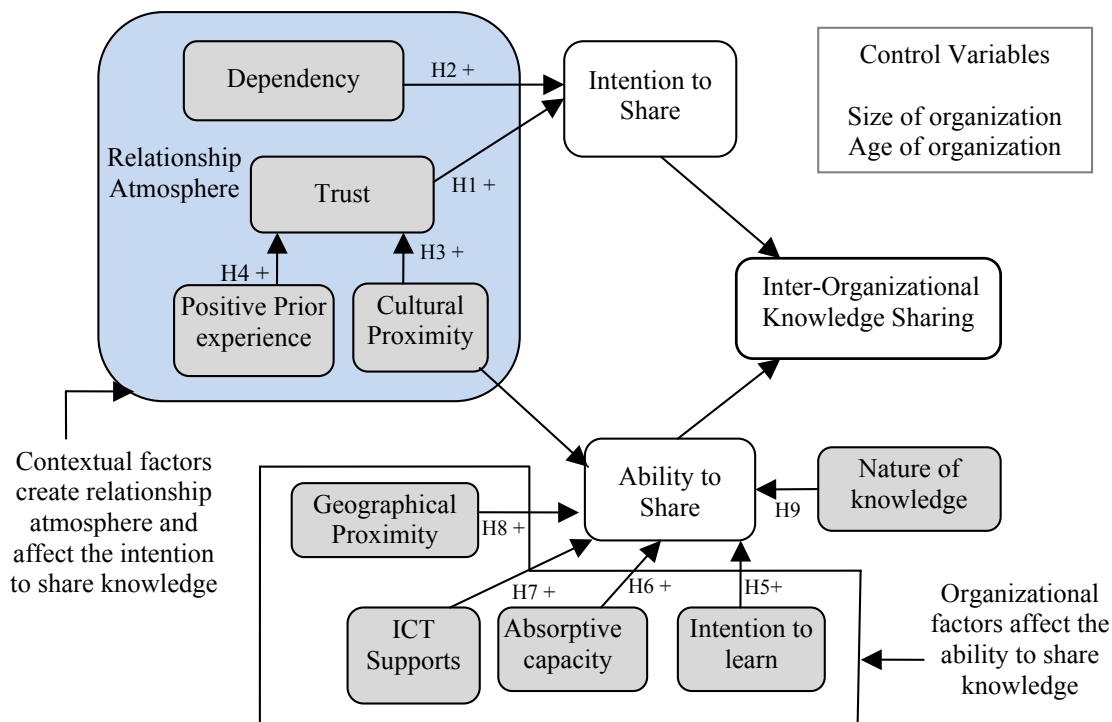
Dependency

H2 +

Intention to Share

Control Variables

Size of organization
Age of organization

Relationship Atmosphere

Trust

H1 +

H4 +

H3 +

Positive Prior experience

Cultural Proximity

Inter-Organizational Knowledge Sharing

Contextual factors create relationship atmosphere and affect the intention to share knowledge

Ability to Share

Nature of knowledge

H9

Geographical Proximity

H8 +

H7 +

H6 +

H5+

ICT Supports

Absorptive capacity

Intention to learn

Organizational factors affect the ability to share knowledge